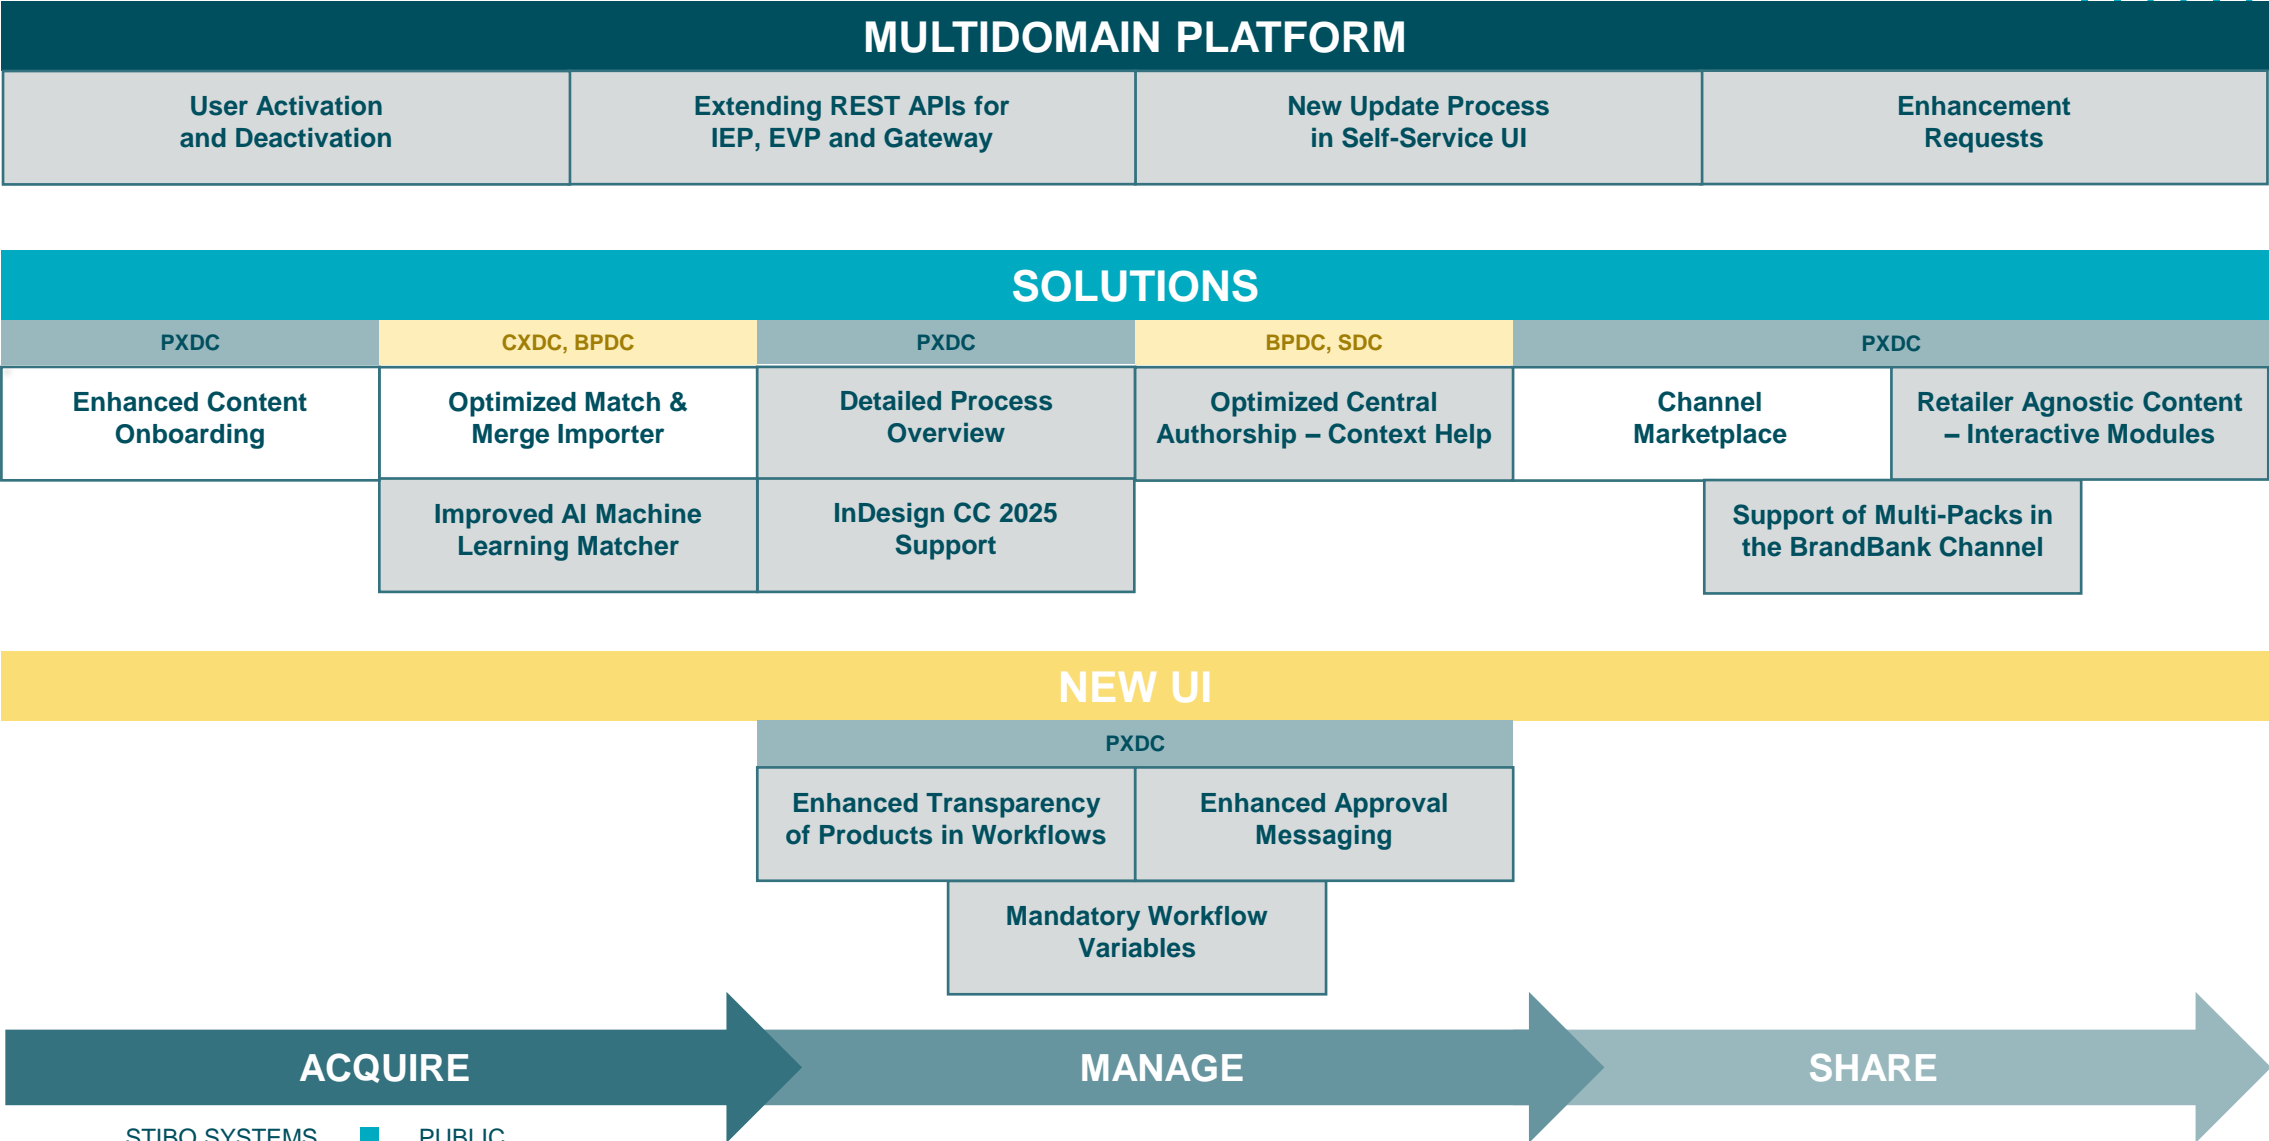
MULTIDOMAIN PLATFORM

User Activation and Deactivation

Extending REST APIs for IEP, EVP and Gateway

New Update Process in Self-Service UI

Enhancement Requests

SOLUTIONS

PXDC

CXDC, BPDC

PXDC

BPDC, SDC

PXDC

Enhanced Content Onboarding

Optimized Match & Merge Importer

Detailed Process Overview

Optimized Central Authorship – Context Help

Channel Marketplace

Retailer Agnostic Content – Interactive Modules

Improved AI Machine Learning Matcher

InDesign CC 2025 Support

Support of Multi-Packs in the BrandBank Channel

NEW UI

PXDC

Enhanced Transparency of Products in Workflows

Enhanced Approval Messaging

Mandatory Workflow Variables

ACQUIRE

MANAGE

SHARE

STIBO SYSTEMS

PUBLIC